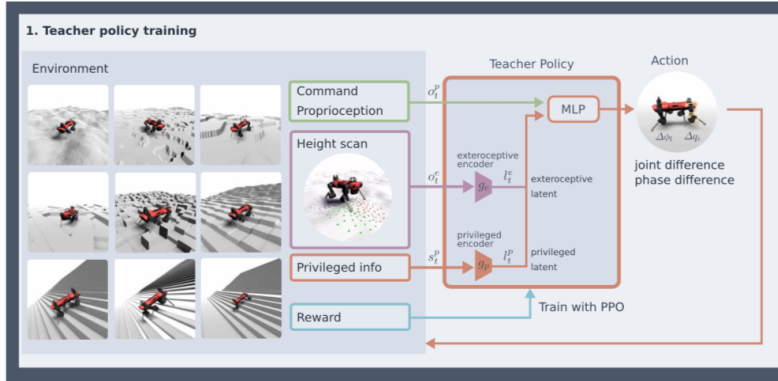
1. Teacher policy training

Environment

Command
Proprioception

Height scan

Privileged info

Reward

$o_t^p$

$o_t^e$

$s_t^p$

Teacher Policy

MLP

exteroceptive encoder

$g_e$

$l_t^e$

exteroceptive latent

privileged encoder

$g_p$

$l_t^p$

privileged latent

Train with PPO

Action

$\Delta\phi_i$ $\Delta q_i$

joint difference
phase difference